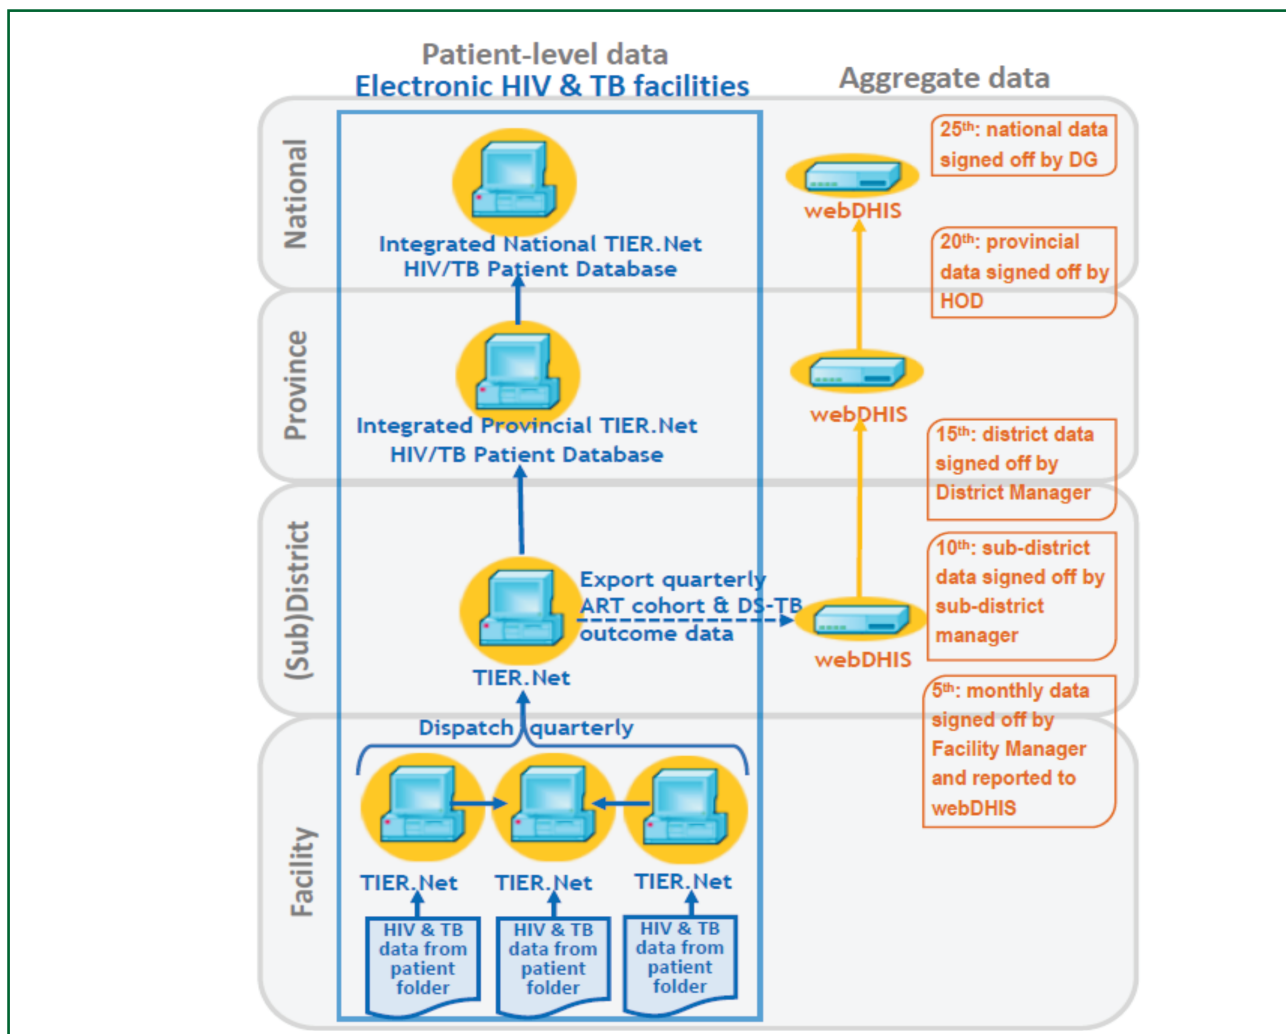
Patient-level data
Electronic HIV & TB facilities

Aggregate data

National

Integrated National TIER.Net HIV/TB Patient Database

webDHIS

25$^{th}$: national data signed off by DG

20$^{th}$: provincial data signed off by HOD

Province

Integrated Provincial TIER.Net HIV/TB Patient Database

webDHIS

15$^{th}$: district data signed off by District Manager

(Sub)District

Export quarterly ART cohort & DS-TB outcome data

TIER.Net

webDHIS

10$^{th}$: sub-district data signed off by sub-district manager

5$^{th}$: monthly data signed off by Facility Manager and reported to webDHIS

Dispatch quarterly

Facility

TIER.Net

TIER.Net

TIER.Net

HIV & TB data from patient folder

HIV & TB data from patient folder

HIV & TB data from patient folder